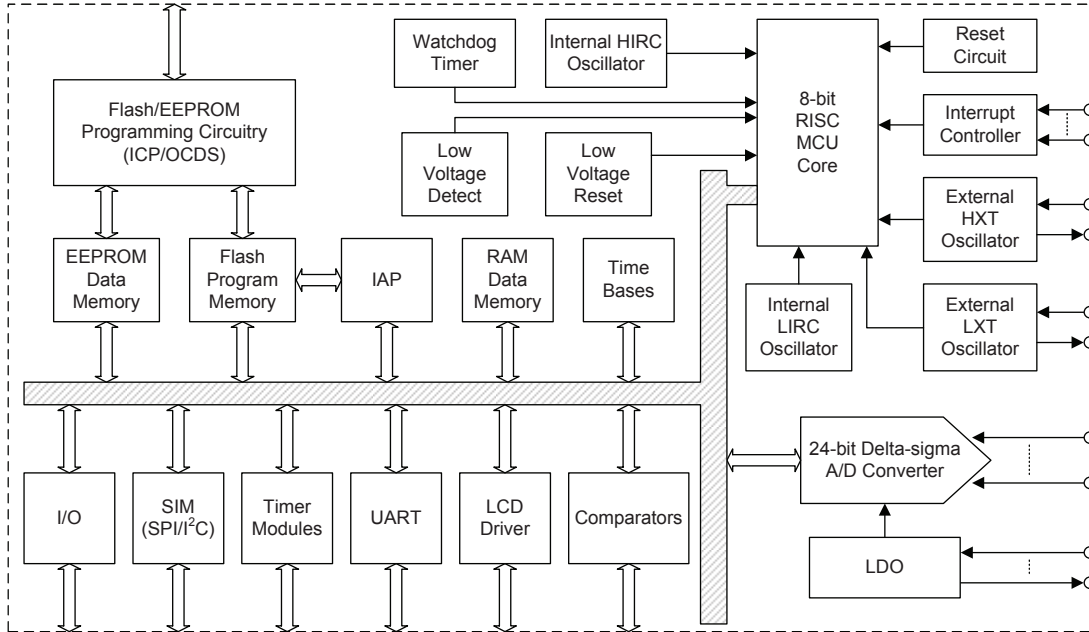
Watchdog Timer

Internal HIRC Oscillator

Reset Circuit

Flash/EEPROM Programming Circuitry (ICP/OCDS)

8-bit RISC MCU Core

Interrupt Controller

Low Voltage Detect

Low Voltage Reset

External HXT Oscillator

EEPROM Data Memory

Flash Program Memory

IAP

RAM Data Memory

Time Bases

Internal LIRC Oscillator

External LXT Oscillator

24-bit Delta-sigma A/D Converter

I/O

SIM (SPI/I$^2$C)

Timer Modules

UART

LCD Driver

Comparators

LDO